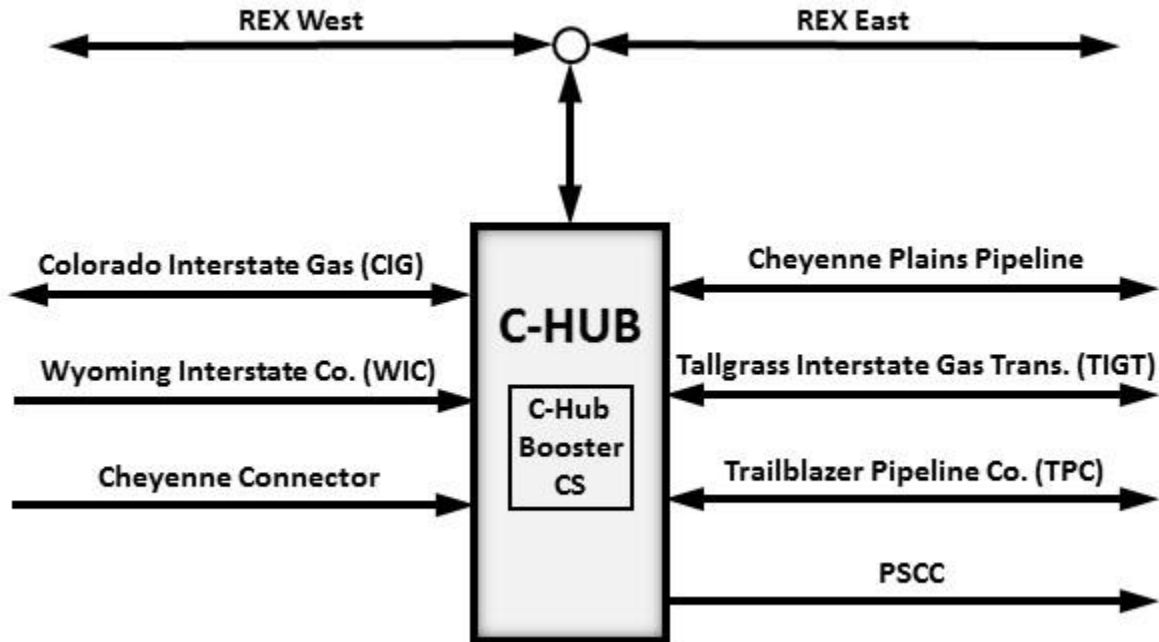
REX West

REX East

Colorado Interstate Gas (CIG)

Wyoming Interstate Co. (WIC)

Cheyenne Connector

C-HUB

C-Hub Booster CS

Cheyenne Plains Pipeline

Tallgrass Interstate Gas Trans. (TIGT)

Trailblazer Pipeline Co. (TPC)

PSCC